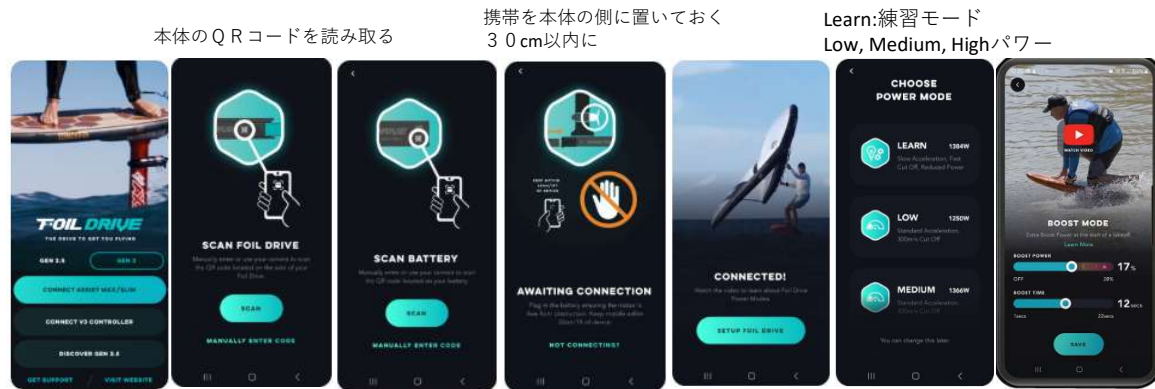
本体のＱＲコードを読み取る

携帯を本体の側に置いておく
３０cm以内に

Learn:練習モード
Low, Medium, Highパワー

FOIL DRIVE
THE DRIVE TO GET YOU FLYING
GEN 2.5
GEN 3
CONNECT ASSIST MAX/SLIM
CONNECT V3 CONTROLLER
DISCOVER GEN 2.5
GET SUPPORT / VISIT WEBSITE

SCAN FOIL DRIVE
Manually enter or use your camera to scan the QR code located on the side of your Foil Drive.
SCAN
MANUALLY ENTER CODE

SCAN BATTERY
Manually enter or use your camera to scan the QR code located on your battery.
SCAN
MANUALLY ENTER CODE

KEEP WITHIN 30cm/1FT OF DEVICE
AWAITING CONNECTION
Plug in the battery ensuring the motor is free from obstruction. Keep mobile within 30cm/1ft of device.
NOT CONNECTING?

CONNECTED!
Watch the video to learn about Foil Drive Power Modes.
SETUP FOIL DRIVE

CHOOSE POWER MODE
LEARN 1384W
Slow Acceleration, Fast Cut Off, Reduced Power
LOW 1250W
Standard Acceleration, 300ms Cut Off
MEDIUM 1366W
Standard Acceleration, 300ms Cut Off
You can change this later

WATCH VIDEO
BOOST MODE
Extra Boost Power at the touch of a button!
Learn More
BOOST POWER
17%
OFF
28%
BOOST TIME
12 secs
1secs
22secs
SAVE